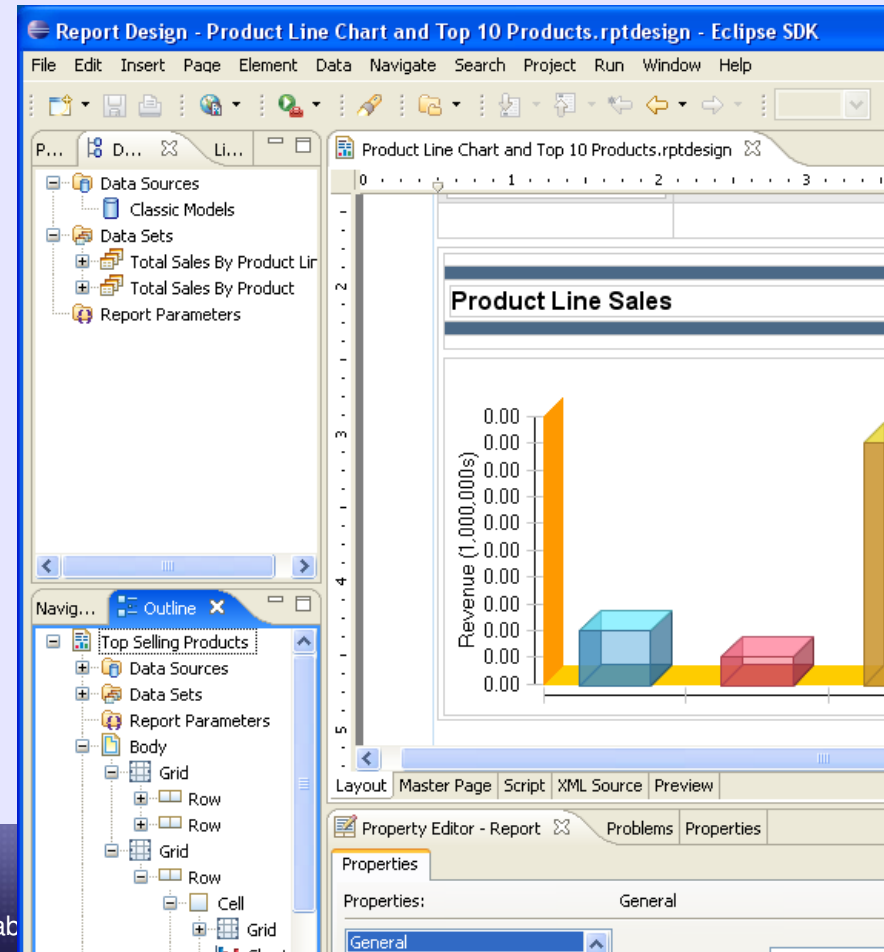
Report Design - Product Line Chart and Top 10 Products.rptdesign - Eclipse SDK

File Edit Insert Page Element Data Navigate Search Project Run Window Help

P... D... Li...

Data Sources
Classic Models
Data Sets
Total Sales By Product Lir
Total Sales By Product
Report Parameters

Navig... Outline

Top Selling Products
Data Sources
Data Sets
Report Parameters
Body
Grid
Row
Row
Grid
Row
Cell
Grid

Product Line Chart and Top 10 Products.rptdesign

0 1 2 3

Product Line Sales

Revenue (1,000,000s)
0.00
0.00
0.00
0.00
0.00
0.00
0.00
0.00
0.00
0.00
0.00

Layout Master Page Script XML Source Preview

Property Editor - Report Problems Properties

Properties

Properties: General

General

ab